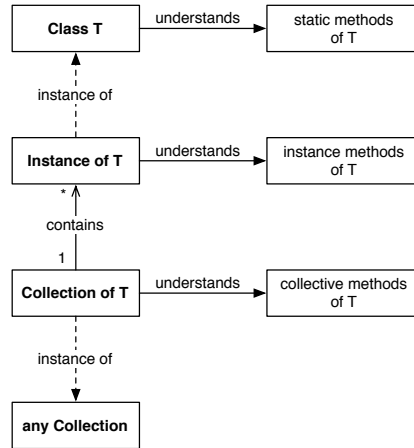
Class T

understands

static methods of T

instance of

Instance of T

understands

instance methods of T

*

contains

1

Collection of T

understands

collective methods of T

instance of

any Collection